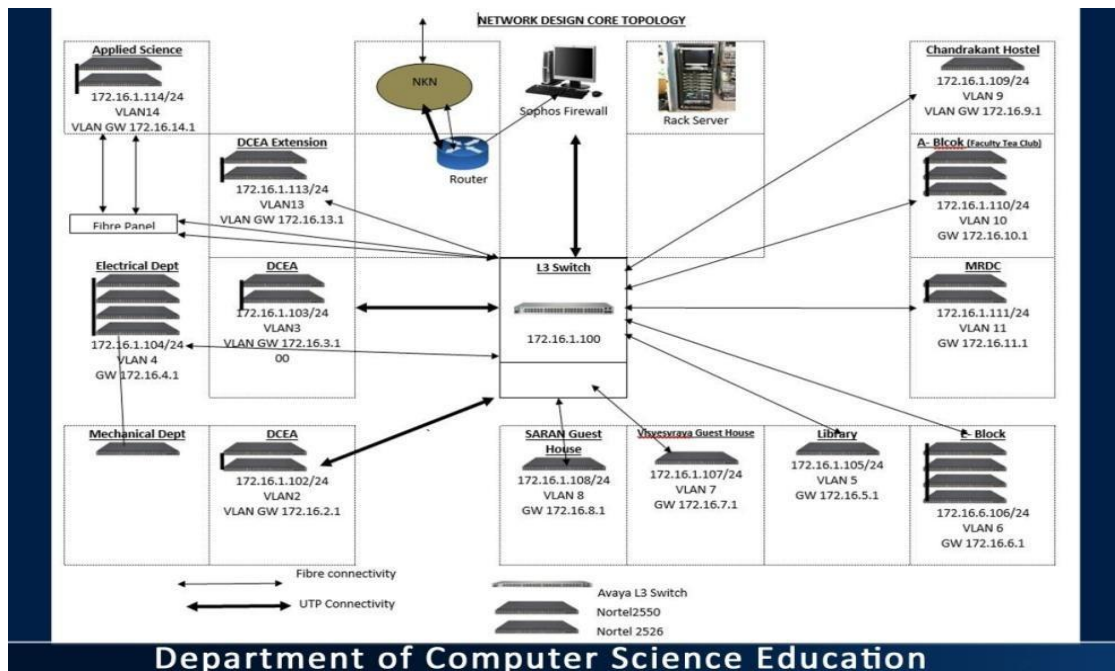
NETWORK DESIGN CORE TOPOLOGY

Applied Science
172.16.1.114/24
VLAN14
VLAN GW 172.16.14.1

NKN

Sophos Firewall

Rack Server

Chandrakant Hostel
172.16.1.109/24
VLAN 9
VLAN GW 172.16.9.1

DCEA Extension
172.16.1.113/24
VLAN13
VLAN GW 172.16.13.1

Router

A- Blcok (Faculty Tea Club)
172.16.1.110/24
VLAN 10
GW 172.16.10.1

Fibre Panel

Electrical Dept
172.16.1.104/24
VLAN 4
GW 172.16.4.1

DCEA
172.16.1.103/24
VLAN3
VLAN GW 172.16.3.1
00

L3 Switch
172.16.1.100

MRDC
172.16.1.111/24
VLAN 11
GW 172.16.11.1

Mechanical Dept

DCEA
172.16.1.102/24
VLAN2
VLAN GW 172.16.2.1

SARAN Guest House
172.16.1.108/24
VLAN 8
GW 172.16.8.1

Visvesvraya Guest House
172.16.1.107/24
VLAN 7
GW 172.16.7.1

Library
172.16.1.105/24
VLAN 5
GW 172.16.5.1

E- Block
172.16.6.106/24
VLAN 6
GW 172.16.6.1

Fibre connectivity

UTP Connectivity

Avaya L3 Switch
Nortel2550
Nortel 2526

Department of Computer Science Education